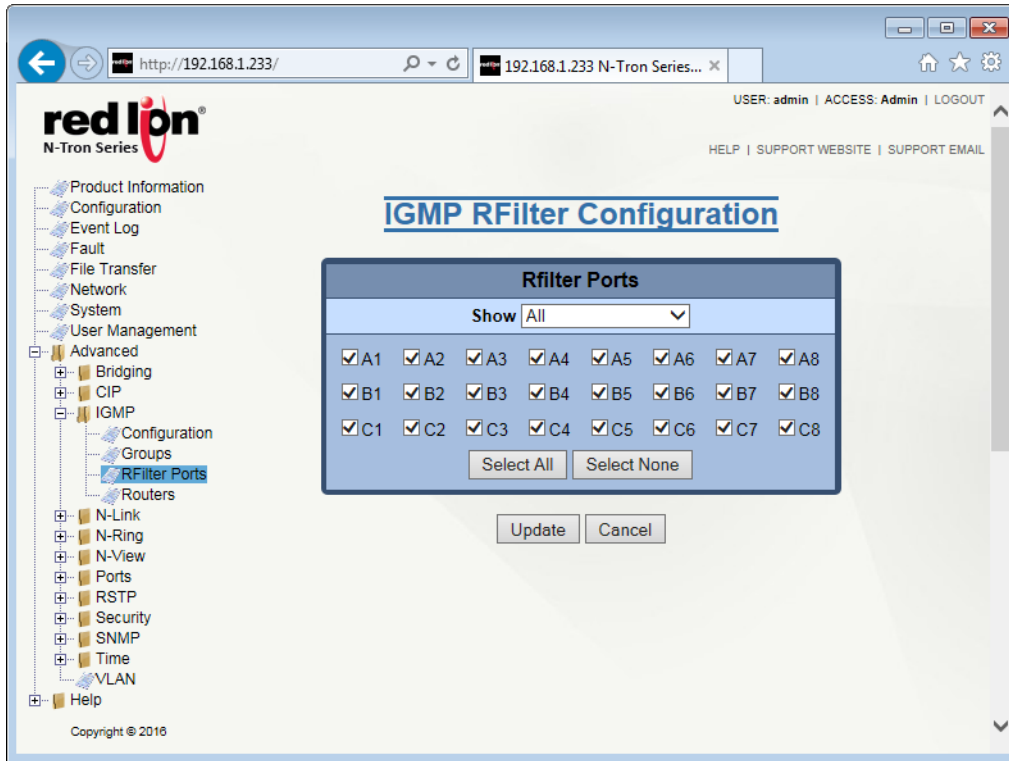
http://192.168.1.233/

192.168.1.233 N-Tron Series...

USER: admin | ACCESS: Admin | LOGOUT

red lion®
N-Tron Series

HELP | SUPPORT WEBSITE | SUPPORT EMAIL

Product Information
Configuration
Event Log
Fault
File Transfer
Network
System
User Management
Advanced
Bridging
CIP
IGMP
Configuration
Groups
RFilter Ports
Routers
N-Link
N-Ring
N-View
Ports
RSTP
Security
SNMP
Time
VLAN
Help

Copyright © 2016

IGMP RFilter Configuration

Rfilter Ports

Show All

A1 A2 A3 A4 A5 A6 A7 A8
B1 B2 B3 B4 B5 B6 B7 B8
C1 C2 C3 C4 C5 C6 C7 C8

Select All Select None

Update Cancel